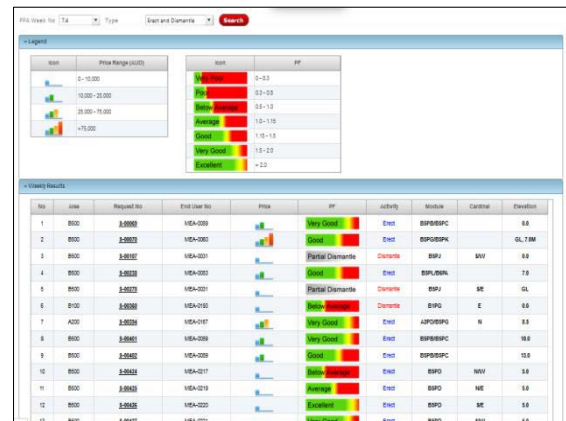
PPA Week No 74 Type Erect and Dismantle Search

» Legend

| Icon | Price Range (AUD) |
|---|---|
| | 0 - 10,000 |
| | 10,000 - 25,000 |
| | 25,000 - 75,000 |
| | >75,000 |

| Icon | PF |
|---|---|
| Very Poor | 0 - 0.3 |
| Poor | 0.3 - 0.5 |
| Below Average | 0.5 - 1.0 |
| Average | 1.0 - 1.15 |
| Good | 1.15 - 1.5 |
| Very Good | 1.5 - 2.0 |
| Excellent | > 2.0 |

» Weekly Results

| No | Area | Request No | End User No | Price | PF | Activity | Module | Cardinal | Elevation |
|---|---|---|---|---|---|---|---|---|---|
| 1 | B500 | 3-00069 | MEA-0069 | | Very Good | Erect | BSPB/BSPC | | 0.0 |
| 2 | B500 | 3-00070 | MEA-0060 | | Good | Erect | BSPB/BSPK | | GL, 7.0M |
| 3 | B500 | 3-00107 | MEA-0031 | | Partial Dismantle | Dismantle | BSPJ | S/W | 0.0 |
| 4 | B500 | 3-00230 | MEA-0003 | | Good | Erect | BSPL/BSPA | | 7.0 |
| 5 | B500 | 3-00270 | MEA-0031 | | Partial Dismantle | Dismantle | BSPJ | S/E | GL |
| 6 | B100 | 3-00360 | MEA-0150 | | Below Average | Erect | B1PG | E | 0.0 |
| 7 | A200 | 3-00394 | MEA-0167 | | Very Good | Erect | A2PD/B5PG | N | 0.0 |
| 8 | B500 | 3-00401 | MEA-0059 | | Very Good | Erect | BSPB/BSPC | | 10.0 |
| 9 | B500 | 3-00402 | MEA-0059 | | Good | Erect | BSPB/BSPC | | 12.0 |
| 10 | B500 | 3-00424 | MEA-0217 | | Below Average | Erect | BSPD | N/W | 3.0 |
| 11 | B500 | 3-00425 | MEA-0219 | | Average | Erect | BSPD | N/E | 3.0 |
| 12 | B500 | 3-00426 | MEA-0220 | | Excellent | Erect | BSPD | S/E | 3.0 |
| 13 | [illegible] | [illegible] | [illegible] | | Very Good | Erect | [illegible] | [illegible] | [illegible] |